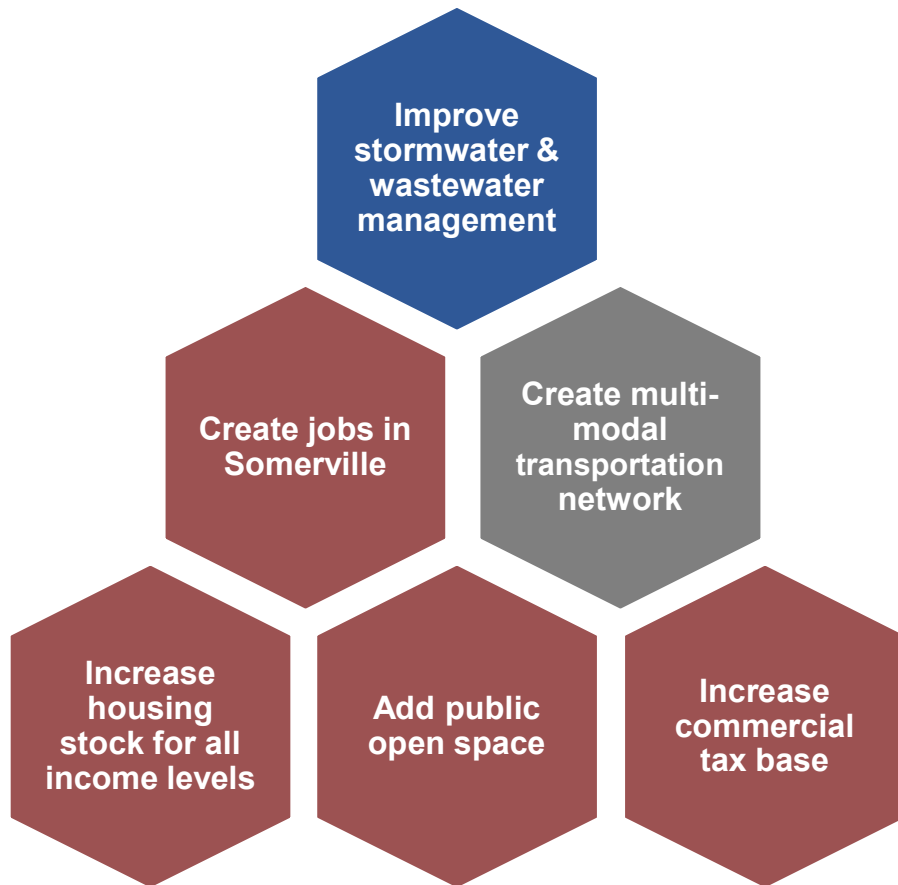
Improve stormwater & wastewater management

Create jobs in Somerville

Create multi-modal transportation network

Increase housing stock for all income levels

Add public open space

Increase commercial tax base